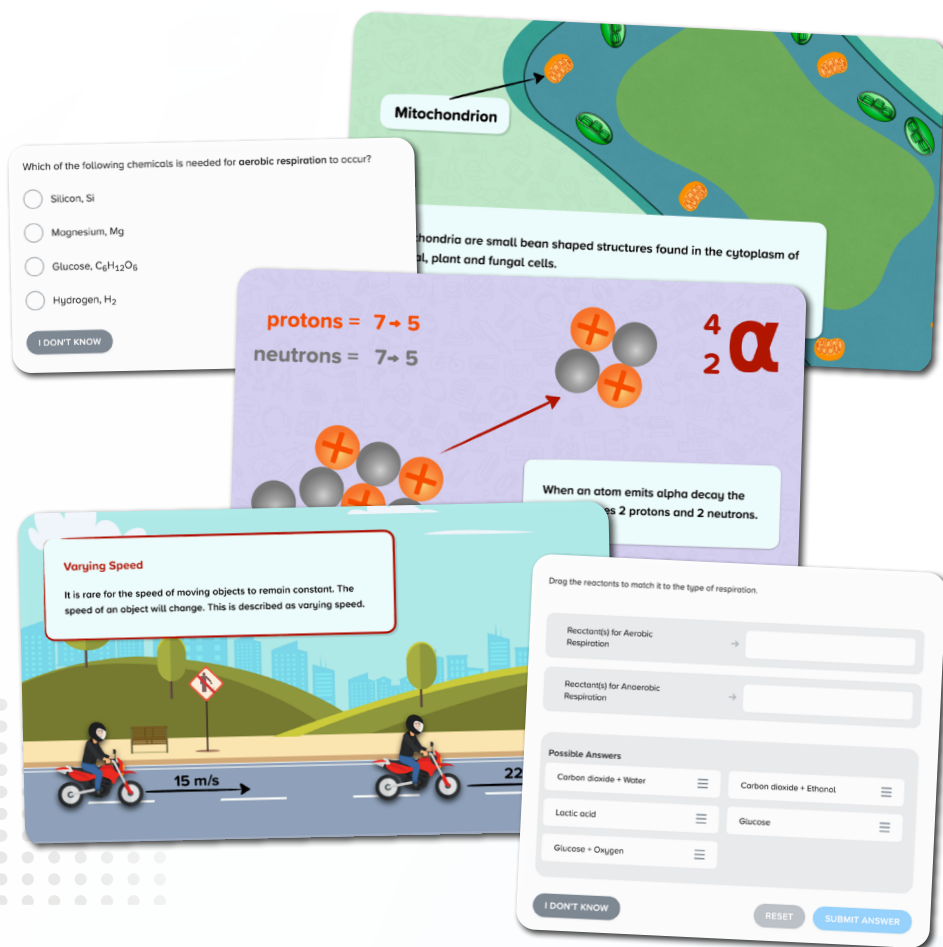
Mitochondrion

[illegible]chondria are small bean shaped structures found in the cytoplasm of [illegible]l, plant and fungal cells.

Which of the following chemicals is needed for aerobic respiration to occur?

Silicon, Si

Magnesium, Mg

Glucose, $C_6H_{12}O_6$

Hydrogen, $H_2$

I DON'T KNOW

protons = 7 → 5

neutrons = 7 → 5

$^4_2\alpha$

When an atom emits alpha decay the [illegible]es 2 protons and 2 neutrons.

Varying Speed

It is rare for the speed of moving objects to remain constant. The speed of an object will change. This is described as varying speed.

15 m/s

22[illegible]

Drag the reactants to match it to the type of respiration.

Reactant(s) for Aerobic Respiration

Reactant(s) for Anaerobic Respiration

Possible Answers

Carbon dioxide + Water

Carbon dioxide + Ethanol

Lactic acid

Glucose

Glucose + Oxygen

I DON'T KNOW

RESET

SUBMIT ANSWER